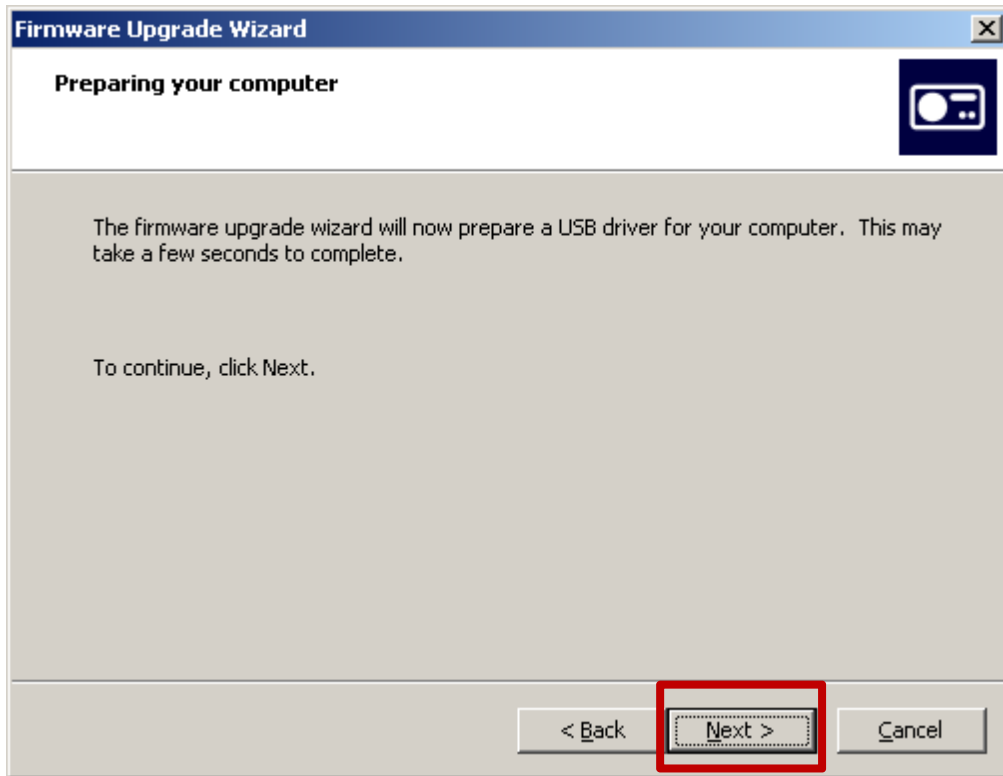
Firmware Upgrade Wizard

Preparing your computer

The firmware upgrade wizard will now prepare a USB driver for your computer. This may take a few seconds to complete.

To continue, click Next.

< Back
Next >
Cancel